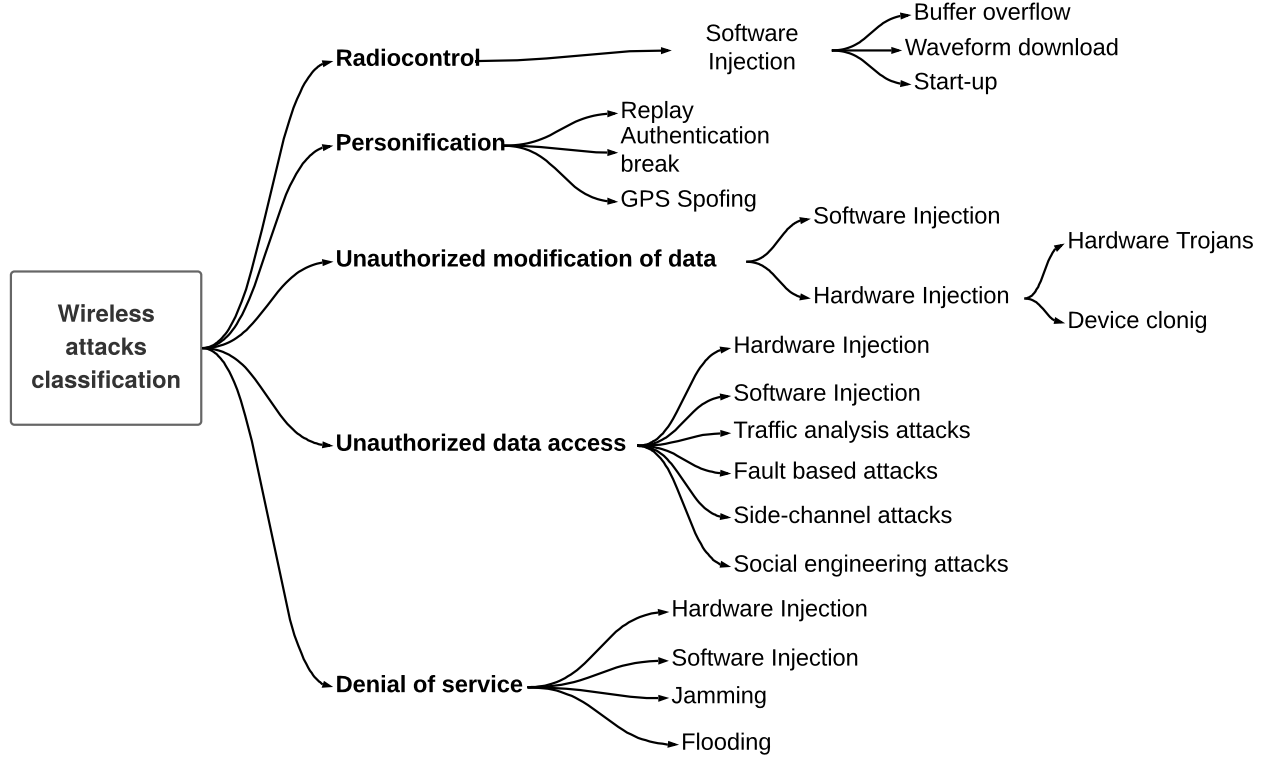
Wireless attacks classification

Radiocontrol
Software Injection
Buffer overflow
Waveform download
Start-up

Personification
Replay
Authentication break
GPS Spofing

Unauthorized modification of data
Software Injection
Hardware Injection
Hardware Trojans
Device clonig

Unauthorized data access
Hardware Injection
Software Injection
Traffic analysis attacks
Fault based attacks
Side-channel attacks
Social engineering attacks

Denial of service
Hardware Injection
Software Injection
Jamming
Flooding